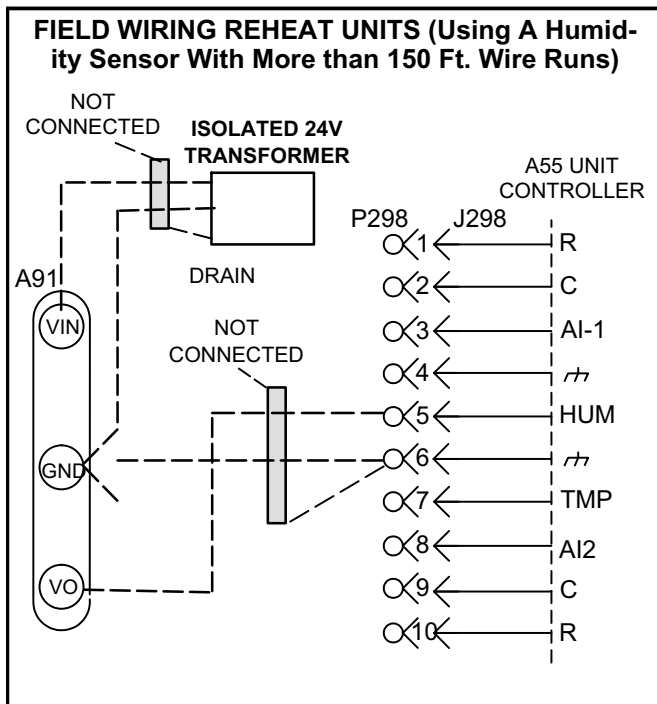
FIELD WIRING REHEAT UNITS (Using A Humidity Sensor With More than 150 Ft. Wire Runs)

NOT CONNECTED

ISOLATED 24V TRANSFORMER

A55 UNIT CONTROLLER

P298 J298

A91

DRAIN

VIN

NOT CONNECTED

GND

VO

1 R
2 C
3 AI-1
4
5 HUM
6
7 TMP
8 AI2
9 C
10 R